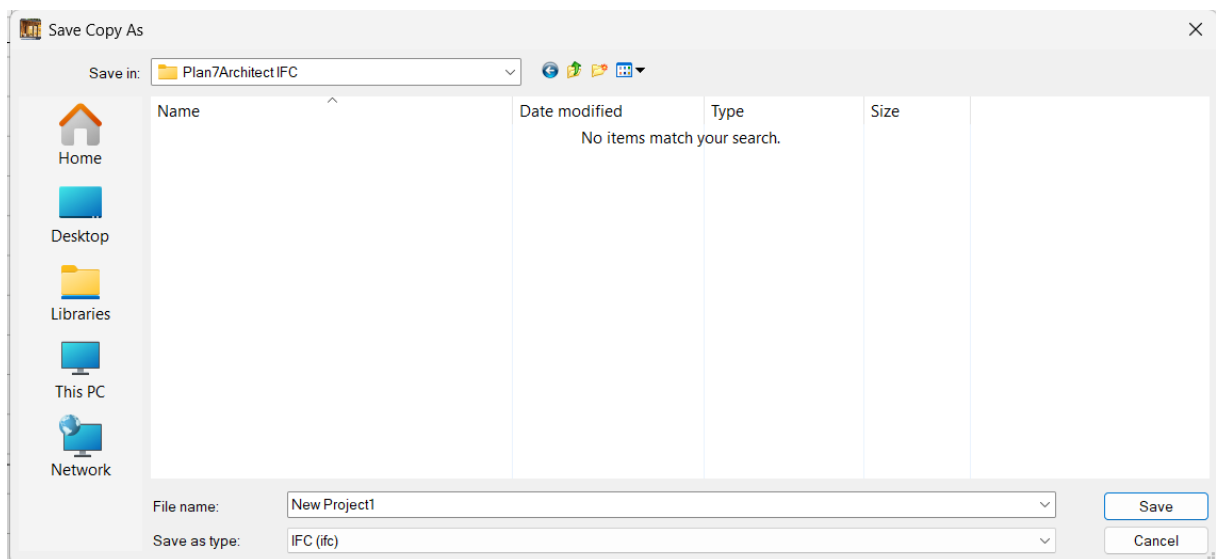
Save Copy As

Save in: Plan7Architect IFC

Home
Desktop
Libraries
This PC
Network

| Name | Date modified | Type | Size |
|---|---|---|---|

No items match your search.

File name: New Project1
Save as type: IFC (ifc)

Save
Cancel